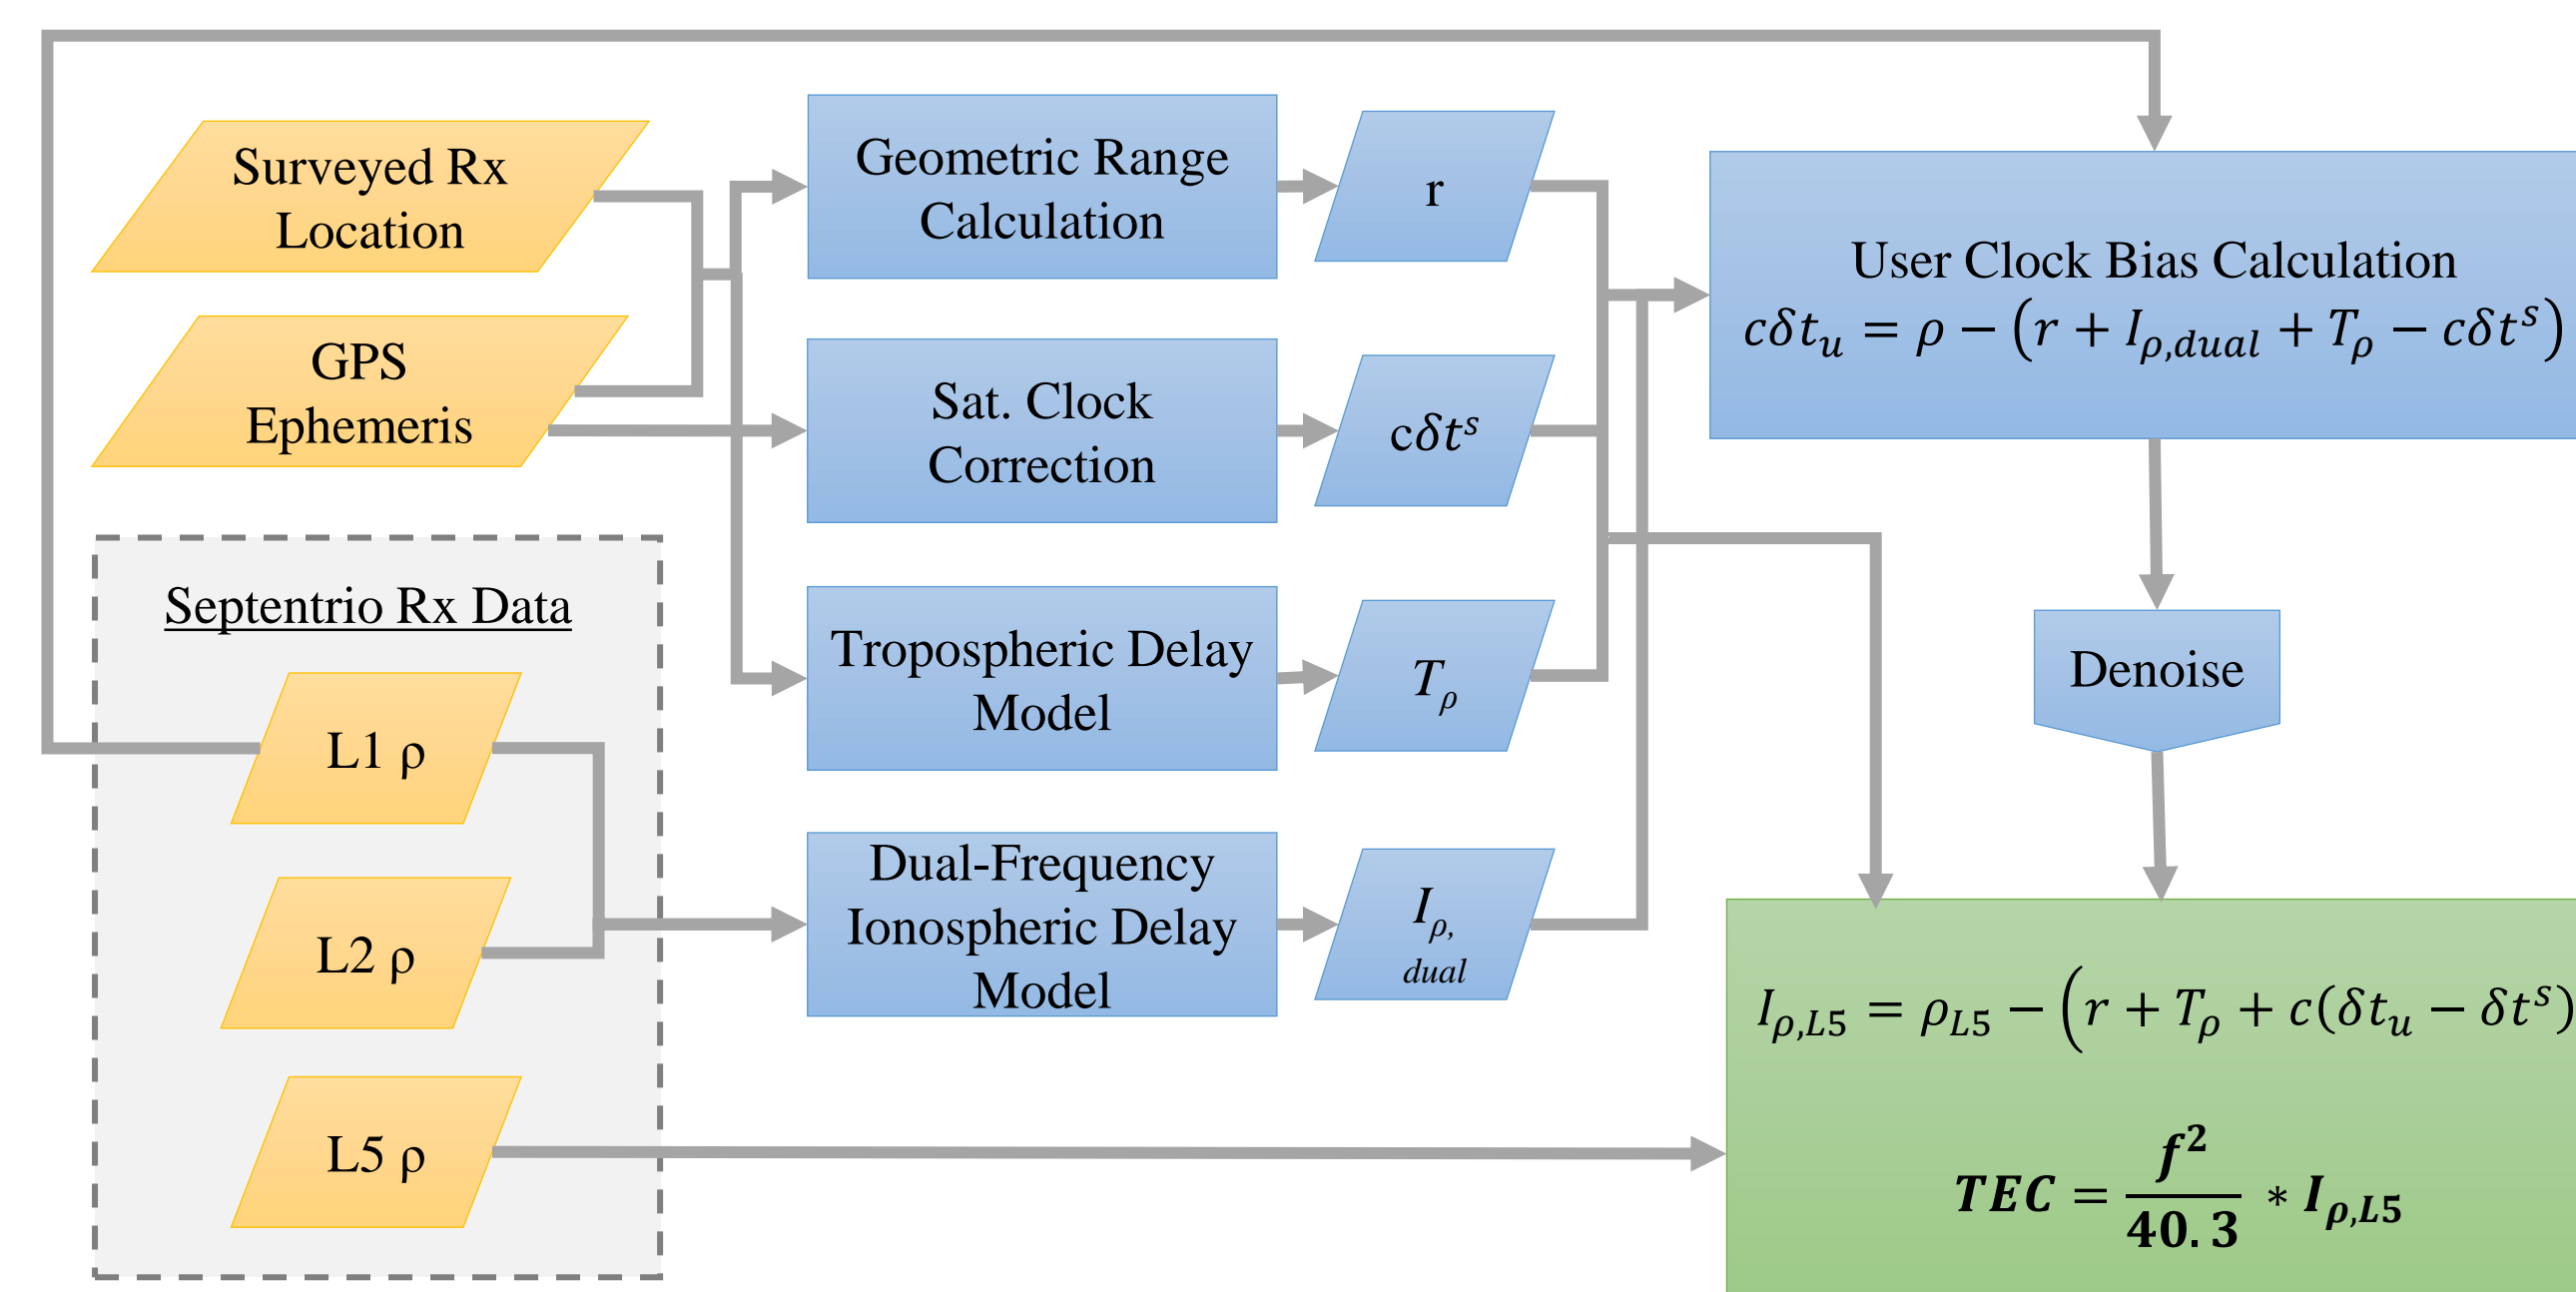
Surveyed Rx Location

GPS Ephemeris

Septentrio Rx Data

L1 ρ

L2 ρ

L5 ρ

Geometric Range Calculation

Sat. Clock Correction

Tropospheric Delay Model

Dual-Frequency Ionospheric Delay Model

r

$c\delta t^s$

$T_\rho$

$I_{\rho, dual}$

User Clock Bias Calculation
$c\delta t_u = \rho - (r + I_{\rho,dual} + T_\rho - c\delta t^s)$

Denoise

$I_{\rho,L5} = \rho_{L5} - (r + T_\rho + c(\delta t_u - \delta t^s)$

$TEC = \frac{f^2}{40.3} * I_{\rho,L5}$